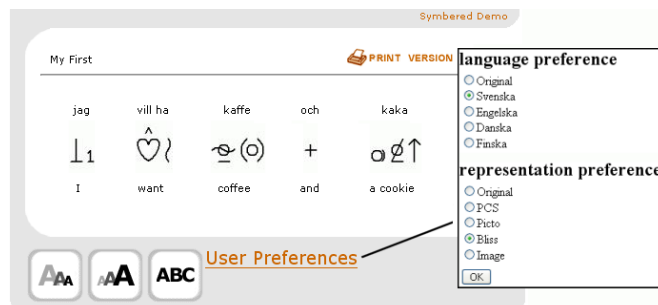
Symbered Demo

My First

PRINT VERSION

jag vill ha kaffe och kaka

I want coffee and a cookie

ABC

User Preferences

language preference

Original
Svenska
Engelska
Danska
Finska

representation preference

Original
PCS
Picto
Bliss
Image

OK